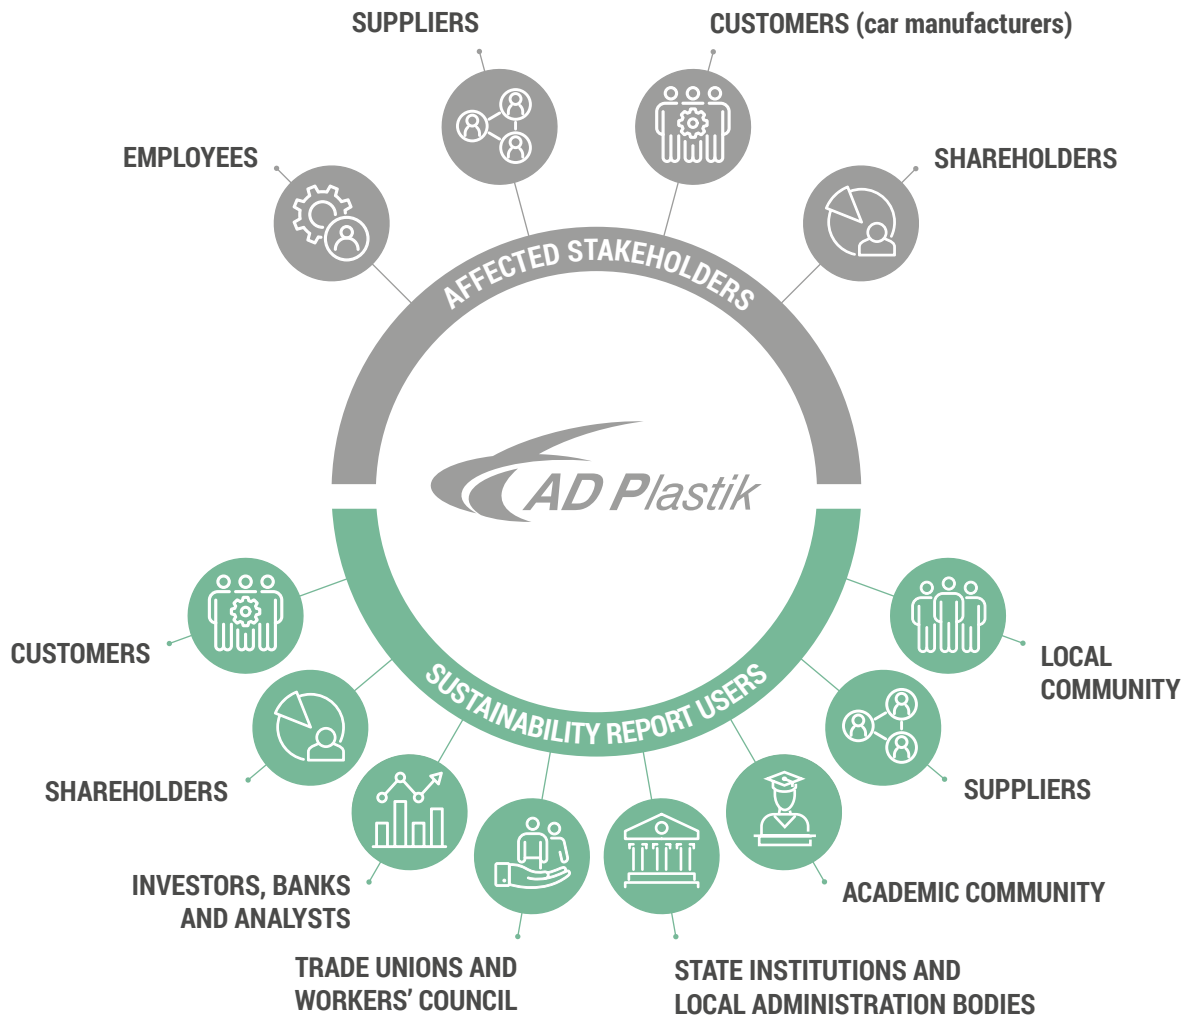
SUPPLIERS

CUSTOMERS (car manufacturers)

EMPLOYEES

SHAREHOLDERS

AFFECTED STAKEHOLDERS

AD Plastik

SUSTAINABILITY REPORT USERS

CUSTOMERS

LOCAL COMMUNITY

SHAREHOLDERS

SUPPLIERS

INVESTORS, BANKS AND ANALYSTS

ACADEMIC COMMUNITY

TRADE UNIONS AND WORKERS' COUNCIL

STATE INSTITUTIONS AND LOCAL ADMINISTRATION BODIES